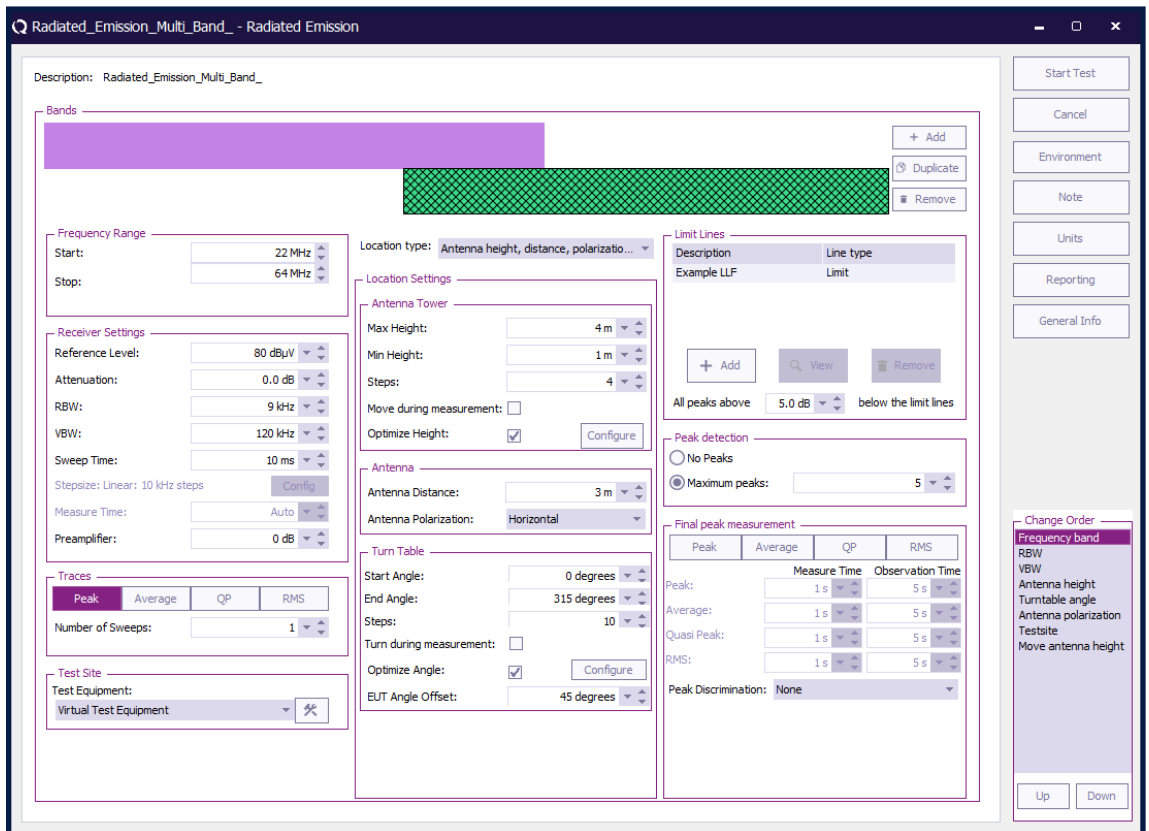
Radiated_Emission_Multi_Band_ - Radiated Emission

Description: Radiated_Emission_Multi_Band_

Bands

+ Add
Duplicate
Remove

Frequency Range
Start: 22 MHz
Stop: 64 MHz

Receiver Settings
Reference Level: 80 dBµV
Attenuation: 0.0 dB
RBW: 9 kHz
VBW: 120 kHz
Sweep Time: 10 ms
Stepsize: Linear: 10 kHz steps
Config
Measure Time: Auto
Preamplifier: 0 dB

Traces
Peak | Average | QP | RMS
Number of Sweeps: 1

Test Site
Test Equipment:
Virtual Test Equipment

Location type: Antenna height, distance, polarizatio...

Location Settings
Antenna Tower
Max Height: 4 m
Min Height: 1 m
Steps: 4
Move during measurement:
Optimize Height:
Configure

Antenna
Antenna Distance: 3 m
Antenna Polarization: Horizontal

Turn Table
Start Angle: 0 degrees
End Angle: 315 degrees
Steps: 10
Turn during measurement:
Optimize Angle:
Configure
EUT Angle Offset: 45 degrees

Limit Lines
| Description | Line type |
|---|---|
| Example LLF | Limit |

+ Add
View
Remove
All peaks above 5.0 dB below the limit lines

Peak detection
No Peaks
Maximum peaks: 5

Final peak measurement
Peak | Average | QP | RMS
Measure Time | Observation Time
Peak: 1 s 5 s
Average: 1 s 5 s
Quasi Peak: 1 s 5 s
RMS: 1 s 5 s
Peak Discrimination: None

Start Test
Cancel
Environment
Note
Units
Reporting
General Info

Change Order
Frequency band
RBW
VBW
Antenna height
Turntable angle
Antenna polarization
Testsite
Move antenna height

Up
Down